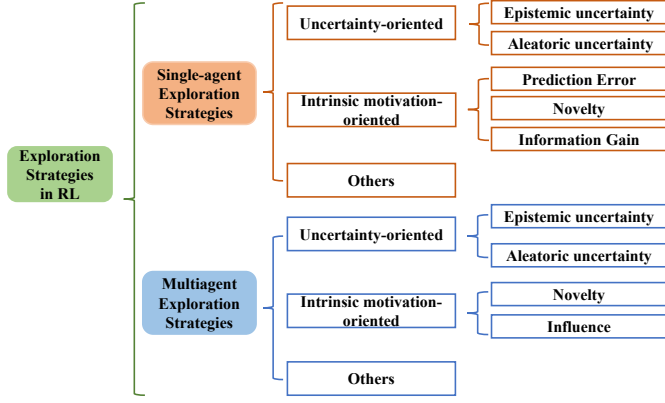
Exploration Strategies in RL

Single-agent Exploration Strategies

Uncertainty-oriented

Epistemic uncertainty

Aleatoric uncertainty

Intrinsic motivation-oriented

Prediction Error

Novelty

Information Gain

Others

Multiagent Exploration Strategies

Uncertainty-oriented

Epistemic uncertainty

Aleatoric uncertainty

Intrinsic motivation-oriented

Novelty

Influence

Others